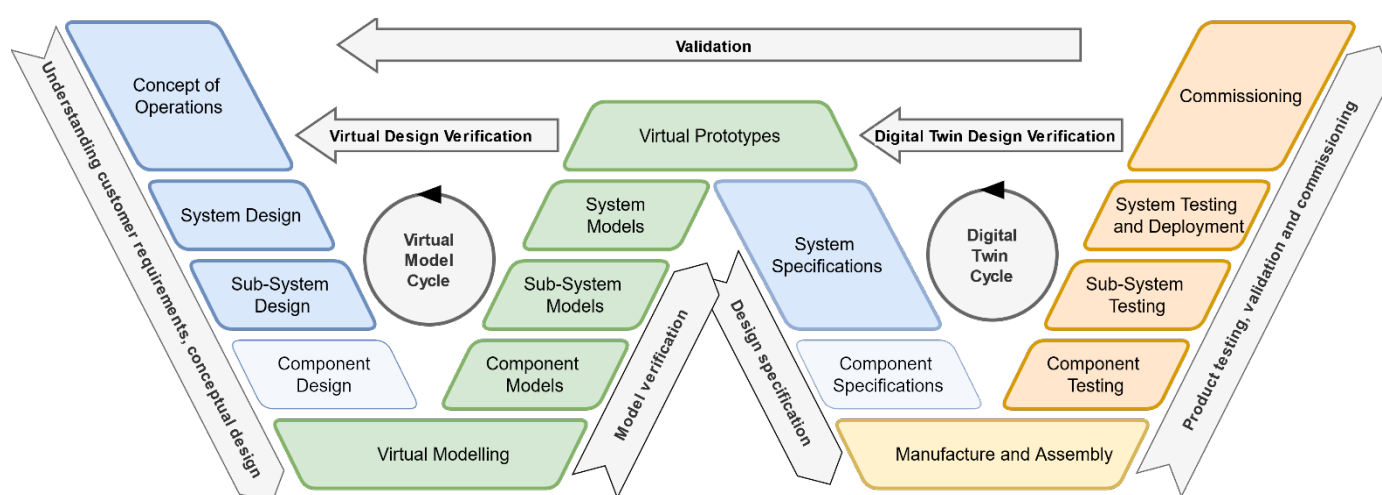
Validation

Understanding customer requirements, conceptual design

Concept of Operations

Virtual Design Verification

Virtual Prototypes

Digital Twin Design Verification

Commissioning

Product testing, validation and commissioning

System Design

Virtual Model Cycle

System Models

System Specifications

Digital Twin Cycle

System Testing and Deployment

Sub-System Design

Sub-System Models

Sub-System Testing

Component Design

Component Models

Model verification

Design specification

Component Specifications

Component Testing

Virtual Modelling

Manufacture and Assembly